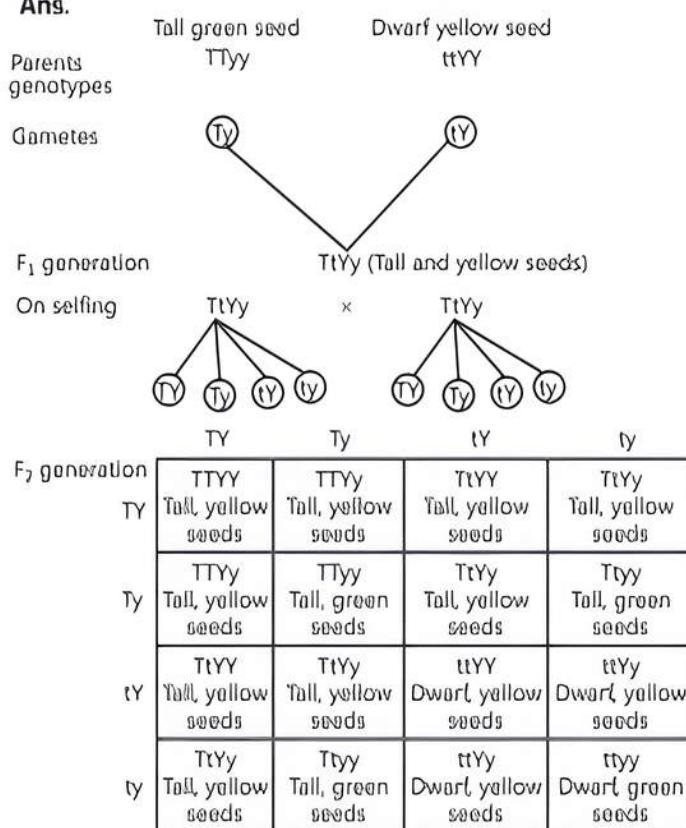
Ans.

Tall green seed Dwarf yellow seed

Parents genotypes TTyy ttYY

Gametes Ty tY

$F_1$ generation TtYy (Tall and yellow seeds)

On selfing TtYy × TtYy

TY Ty tY ty TY Ty tY ty

$F_2$ generation

| | TY | Ty | tY | ty |
|---|---|---|---|---|
| TY | TTYY Tall, yellow seeds | TTYy Tall, yellow seeds | TtYY Tall, yellow seeds | TtYy Tall, yellow seeds |
| Ty | TTYy Tall, yellow seeds | TTyy Tall, green seeds | TtYy Tall, yellow seeds | Ttyy Tall, green seeds |
| tY | TtYY Tall, yellow seeds | TtYy Tall, yellow seeds | ttYY Dwarf, yellow seeds | ttYy Dwarf, yellow seeds |
| ty | TtYy Tall, yellow seeds | Ttyy Tall, green seeds | ttYy Dwarf, yellow seeds | ttyy Dwarf, green seeds |